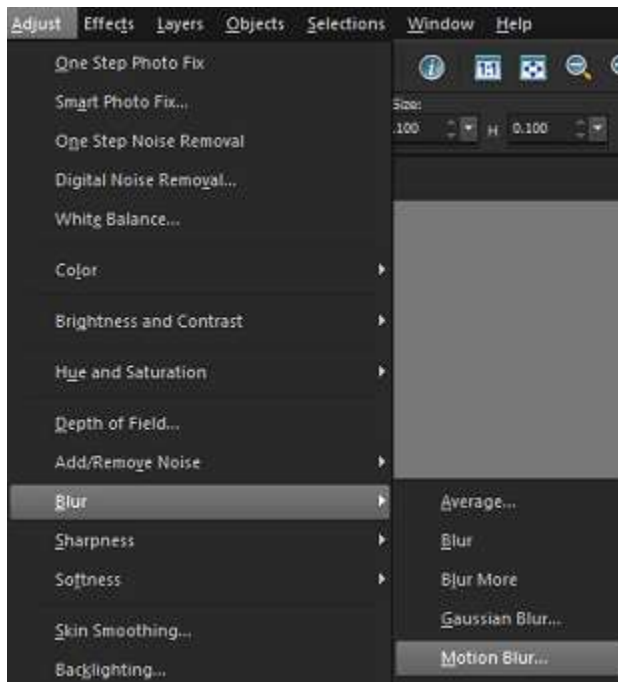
Adjust Effects Layers Objects Selections Window Help

One Step Photo Fix
Smart Photo Fix...
One Step Noise Removal
Digital Noise Removal...
White Balance...
Color
Brightness and Contrast
Hue and Saturation
Depth of Field...
Add/Remove Noise
Blur
Sharpness
Softness
Skin Smoothing...
Backlighting...

Size:
.100 H 0.100

Average...
Blur
Blur More
Gaussian Blur...
Motion Blur...